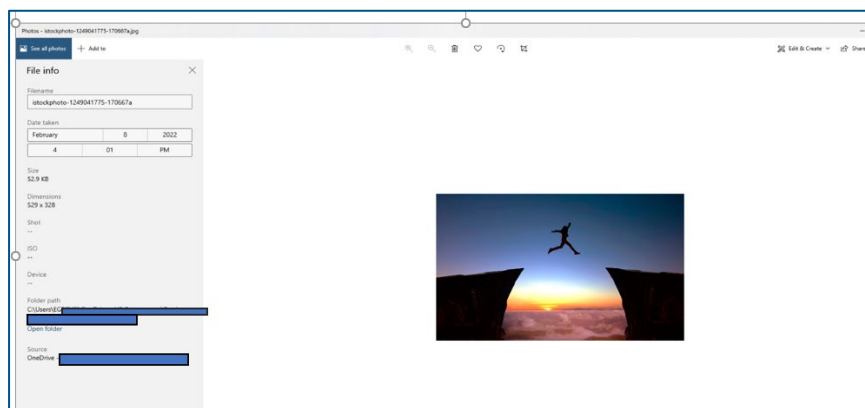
Photos - istockphoto-1249041775-170667a.jpg

See all photos + Add to

Edit & Create Share

File info

Filename
istockphoto-1249041775-170667a

Date taken
February 8 2022
4 01 PM

Size
52.9 KB

Dimensions
529 x 328

Shot
--

ISO
--

Device
--

Folder path
C:\Users\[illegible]

Open folder

Source
OneDrive - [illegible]